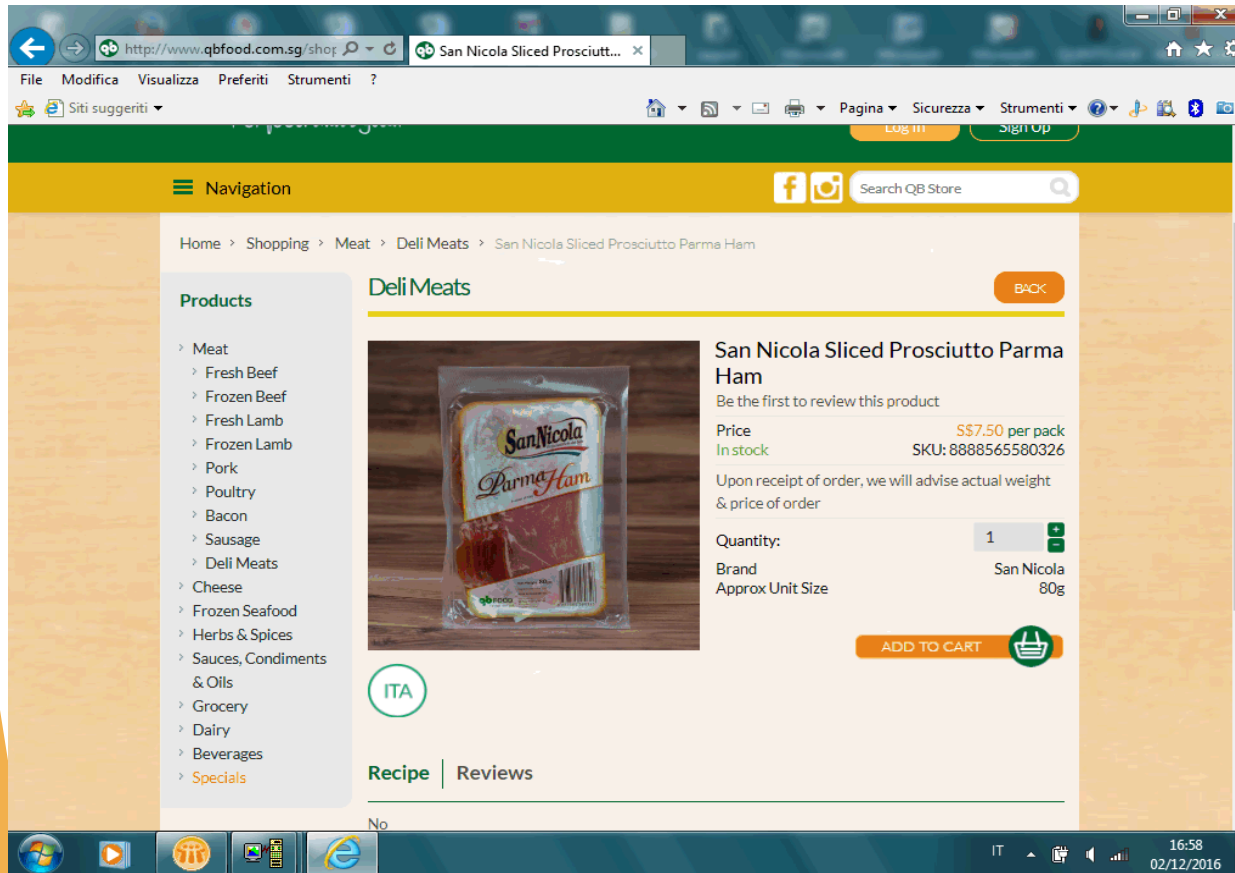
http://www.qbfood.com.sg/shop

San Nicola Sliced Prosciutt...

File Modifica Visualizza Preferiti Strumenti ?

Siti suggeriti

Pagina Sicurezza Strumenti

Log in Sign Up

Navigation

Search QB Store

Home › Shopping › Meat › Deli Meats › San Nicola Sliced Prosciutto Parma Ham

Products

Deli Meats

BACK

› Meat
› Fresh Beef
› Frozen Beef
› Fresh Lamb
› Frozen Lamb
› Pork
› Poultry
› Bacon
› Sausage
› Deli Meats
› Cheese
› Frozen Seafood
› Herbs & Spices
› Sauces, Condiments & Oils
› Grocery
› Dairy
› Beverages
› Specials

San Nicola
Parma Ham

San Nicola Sliced Prosciutto Parma Ham

Be the first to review this product

Price S$7.50 per pack
In stock SKU: 8888565580326

Upon receipt of order, we will advise actual weight & price of order

Quantity: 1

Brand San Nicola
Approx Unit Size 80g

ADD TO CART

ITA

Recipe | Reviews

No

IT

16:58
02/12/2016